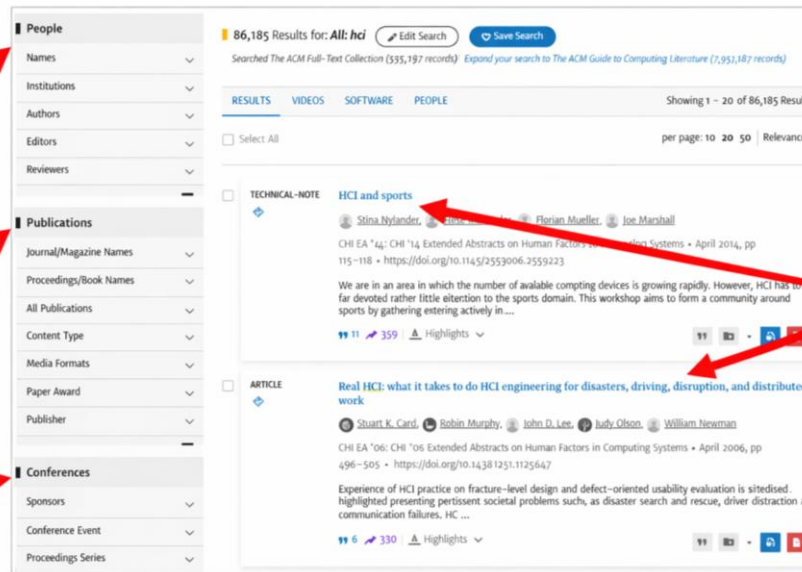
People

Names

Institutions

Authors

Editors

Reviewers

Publications

Journal/Magazine Names

Proceedings/Book Names

All Publications

Content Type

Media Formats

Paper Award

Publisher

Conferences

Sponsors

Conference Event

Proceedings Series

86,185 Results for: All: hci

Edit Search

Save Search

Searched The ACM Full-Text Collection (535,197 records) Expand your search to The ACM Guide to Computing Literature (7,951,187 records)

RESULTS VIDEOS SOFTWARE PEOPLE

Showing 1 - 20 of 86,185 Resu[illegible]

Select All

per page: 10 20 50 Relevanc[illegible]

TECHNICAL-NOTE

HCI and sports

Stina Nylander, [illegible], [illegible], Florian Mueller, Joe Marshall

CHI EA '14: CHI '14 Extended Abstracts on Human Factors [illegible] Systems • April 2014, pp 115–118 • https://doi.org/10.1145/2553006.2559223

We are in an area in which the number of avalable compting devices is growing rapidly. However, HCI has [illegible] far devoted rather little eitention to the sports domain. This workshop aims to form a community around sports by gathering entering actively in....

11 359 Highlights

ARTICLE

Real HCI: what it takes to do HCI engineering for disasters, driving, disruption, and distribute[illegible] work

Stuart K. Card, Robin Murphy, John D. Lee, Judy Olson, William Newman

CHI EA '06: CHI '06 Extended Abstracts on Human Factors in Computing Systems • April 2006, pp 496–505 • https://doi.org/10.1438/1251.1125647

Experience of HCI practice on fracture-level design and defect-oriented usability evaluation is sitedised. highlighted presenting pertissent societal problems such, as disaster search and rescue, driver distraction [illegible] communication failures. HC ...

6 330 Highlights